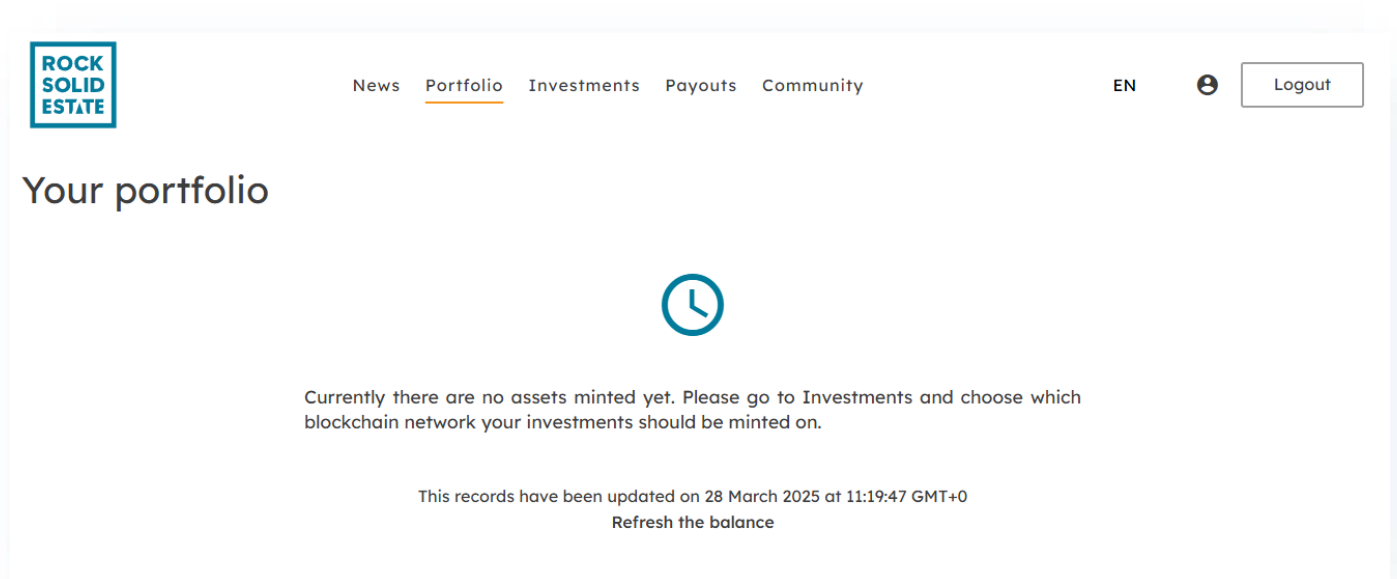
ROCK SOLID ESTATE

News Portfolio Investments Payouts Community

EN

Logout

Your portfolio

Currently there are no assets minted yet. Please go to Investments and choose which blockchain network your investments should be minted on.

This records have been updated on 28 March 2025 at 11:19:47 GMT+0

Refresh the balance